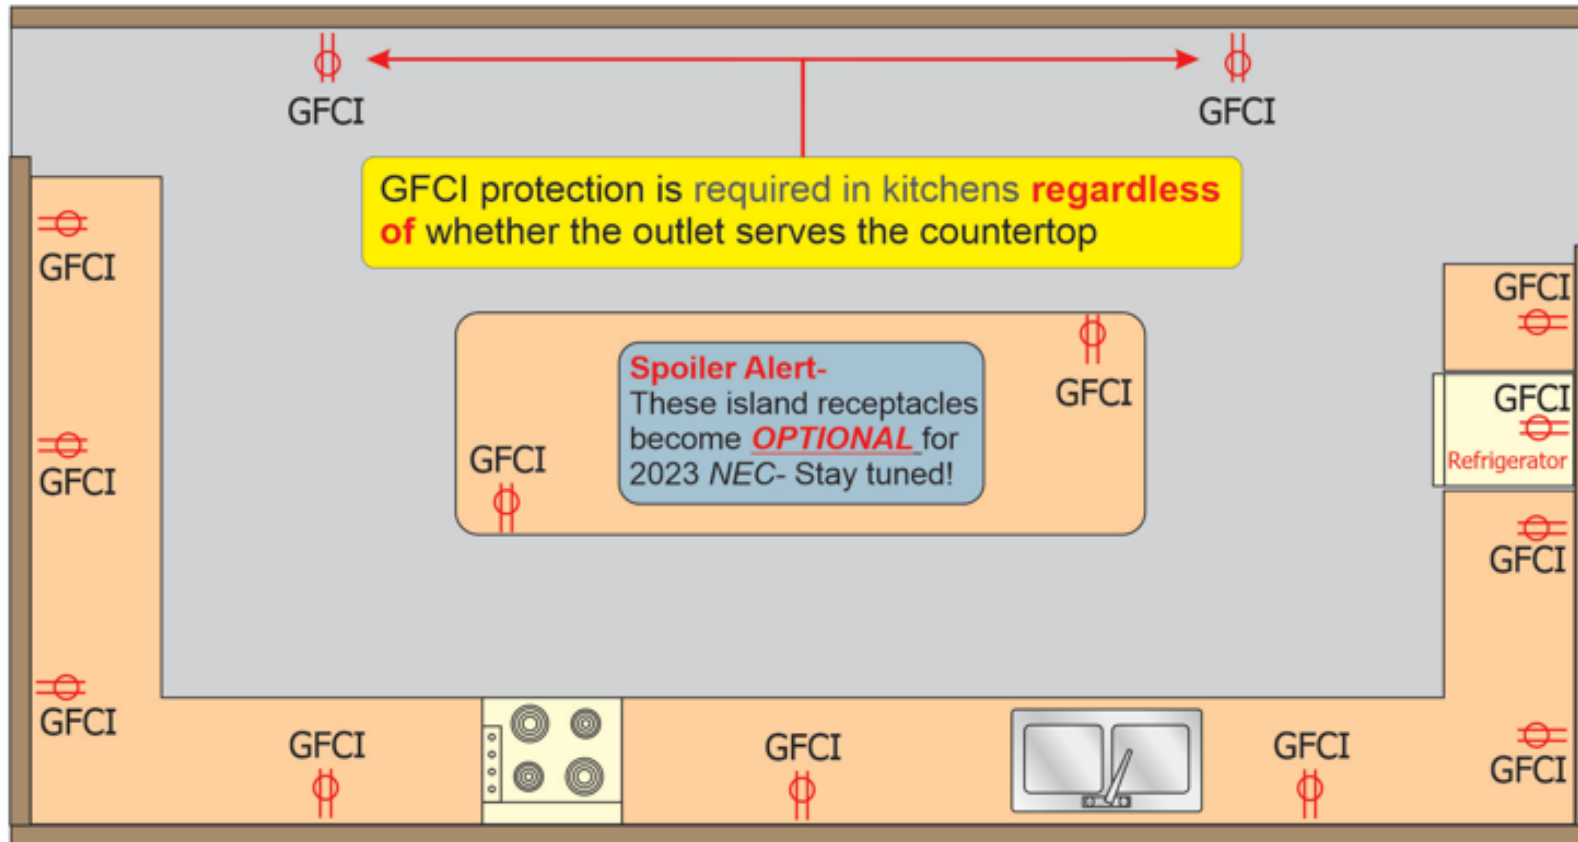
GFCI

GFCI

GFCI protection is required in kitchens regardless of whether the outlet serves the countertop

GFCI

GFCI

GFCI

Spoiler Alert-
These island receptacles become OPTIONAL for 2023 NEC- Stay tuned!

GFCI

GFCI

GFCI

GFCI

Refrigerator

GFCI

GFCI

GFCI

GFCI

GFCI

GFCI